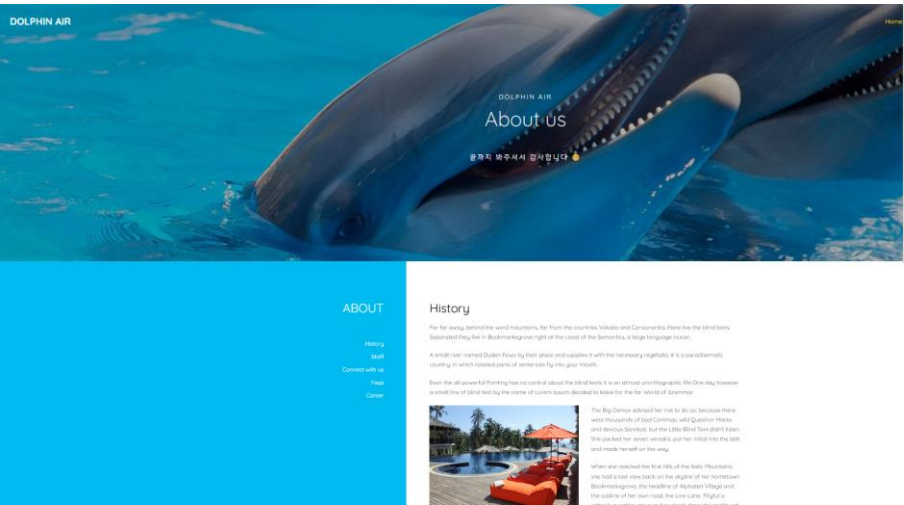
DOLPHIN AIR

Home

DOLPHIN AIR

About us

끝까지 봐주셔서 감사합니다 😊

ABOUT

History

Staff

Connect with us

Faqs

Career

History

Far far away, behind the word mountains, far from the countries Vokalia and Consonantia, there live the blind texts. Separated they live in Bookmarksgrove right at the coast of the Semantics, a large language ocean.

A small river named Duden flows by their place and supplies it with the necessary regelialia. It is a paradisematic country, in which roasted parts of sentences fly into your mouth.

Even the all-powerful Pointing has no control about the blind texts it is an almost unorthographic life One day however a small line of blind text by the name of Lorem Ipsum decided to leave for the far World of Grammar.

The Big Oxmox advised her not to do so, because there were thousands of bad Commas, wild Question Marks and devious Semikoli, but the Little Blind Text didn't listen. She packed her seven versalia, put her initial into the belt and made herself on the way.

When she reached the first hills of the Italic Mountains, she had a last view back on the skyline of her hometown Bookmarksgrove, the headline of Alphabet Village and the subline of her own road, the Line Lane. Pityful a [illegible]